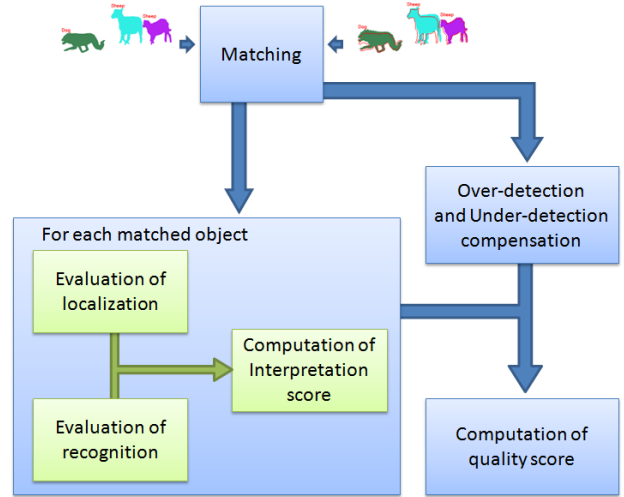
Dog Sheep Sheep

Matching

Dog Sheep Sheep

Over-detection and Under-detection compensation

For each matched object

Evaluation of localization

Computation of Interpretation score

Evaluation of recognition

Computation of quality score